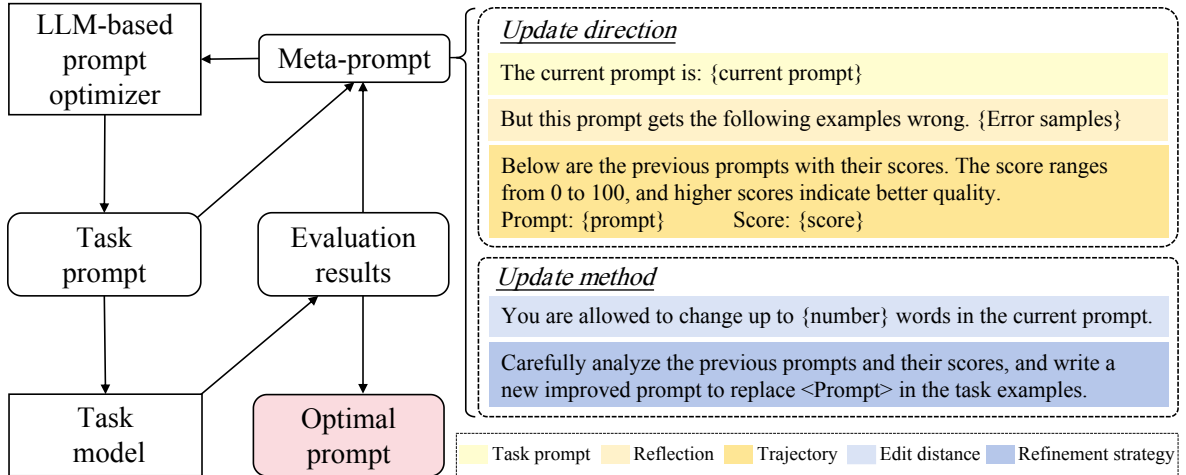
LLM-based prompt optimizer

Meta-prompt

Task prompt

Evaluation results

Task model

Optimal prompt

Update direction

The current prompt is: {current prompt}

But this prompt gets the following examples wrong. {Error samples}

Below are the previous prompts with their scores. The score ranges from 0 to 100, and higher scores indicate better quality.
Prompt: {prompt} Score: {score}

Update method

You are allowed to change up to {number} words in the current prompt.

Carefully analyze the previous prompts and their scores, and write a new improved prompt to replace <Prompt> in the task examples.

Task prompt Reflection Trajectory Edit distance Refinement strategy